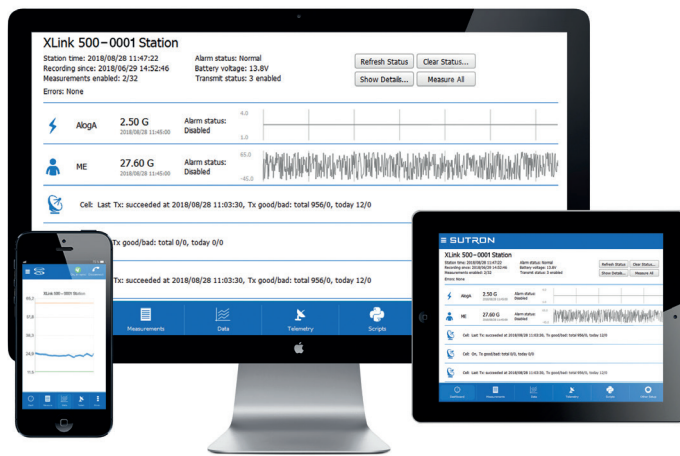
XLink 500−0001 Station
Station time: 2018/08/28 11:47:22
Recording since: 2018/06/29 14:52:46
Measurements enabled: 2/32
Errors: None

Alarm status: Normal
Battery voltage: 13.8V
Transmit status: 3 enabled

Refresh Status
Clear Status...
Show Details...
Measure All

AlogA
2.50 G
2018/08/28 11:45:00
Alarm status: Disabled
4.0
1.0

ME
27.60 G
2018/08/28 11:45:00
Alarm status: Disabled
65.0
-45.0

Cell: Last Tx: succeeded at 2018/08/28 11:03:30, Tx good/bad: total 956/0, today 12/0

Tx good/bad: total 0/0, today 0/0

Tx: succeeded at 2018/08/28 11:03:30, Tx good/bad: total 956/0, today 12/0

Measurements
Data
Telemetry
Scripts

XLink 500−0001 Station
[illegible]

SUTRON
XLink 500−0001 Station
Station time: 2018/08/28 11:47:22
Recording since: 2018/06/29 14:52:46
Measurements enabled: 2/32
Errors: None
Alarm status: Normal
Battery voltage: 13.8V
Transmit status: 3 enabled
Refresh Status
Clear Status...
Show Details...
Measure All
AlogA
2.50 G
Alarm status: Disabled
ME
27.60 G
Alarm status: Disabled
Cell: Last Tx: succeeded at 2018/08/28 11:03:30, Tx good/bad: total 956/0, today 12/0
Cell: On, Tx good/bad: total 0/0, today 0/0
Cell: Last Tx: succeeded at 2018/08/28 11:03:30, Tx good/bad: total 956/0, today 12/0
Dashboard
Measurements
Data
Telemetry
Scripts
Other Setup